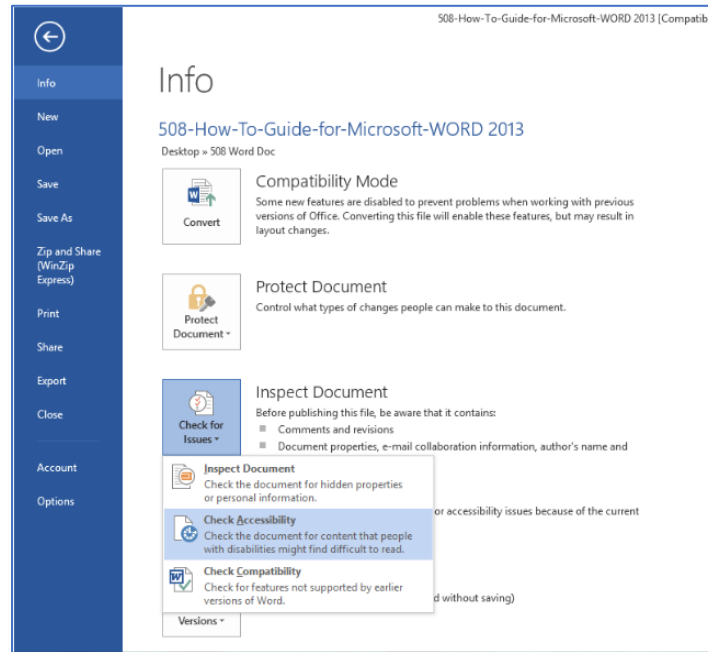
508-How-To-Guide-for-Microsoft-WORD 2013 [Compatib

Info
New
Open
Save
Save As
Zip and Share (WinZip Express)
Print
Share
Export
Close
Account
Options

Info

508-How-To-Guide-for-Microsoft-WORD 2013
Desktop » 508 Word Doc

Convert

Compatibility Mode
Some new features are disabled to prevent problems when working with previous versions of Office. Converting this file will enable these features, but may result in layout changes.

Protect Document

Protect Document
Control what types of changes people can make to this document.

Check for Issues

Inspect Document
Before publishing this file, be aware that it contains:
Comments and revisions
Document properties, e-mail collaboration information, author's name and

Inspect Document
Check the document for hidden properties or personal information.

or accessibility issues because of the current

Check Accessibility
Check the document for content that people with disabilities might find difficult to read.

Check Compatibility
Check for features not supported by earlier versions of Word.

d without saving)

Versions